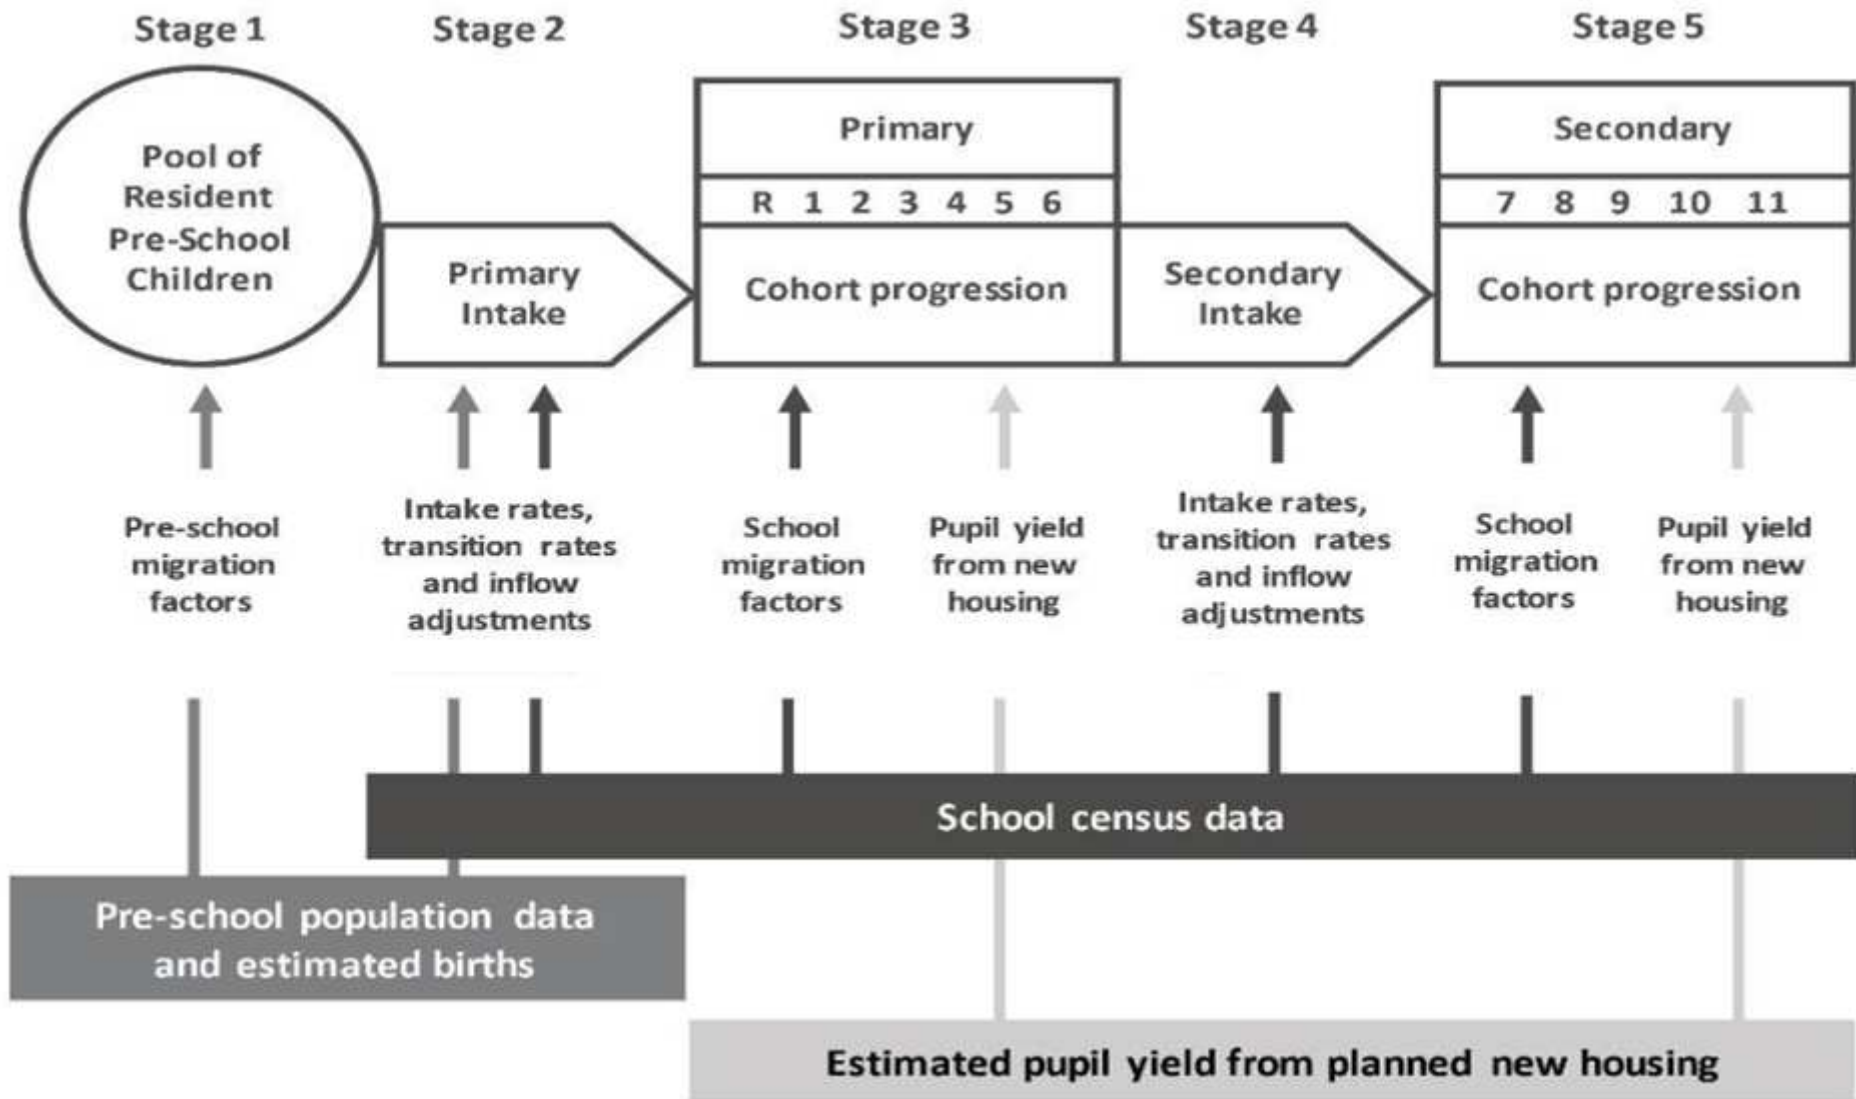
Stage 1

Stage 2

Stage 3

Stage 4

Stage 5

Pool of Resident Pre-School Children

Primary Intake

Primary

R 1 2 3 4 5 6

Cohort progression

Secondary Intake

Secondary

7 8 9 10 11

Cohort progression

Pre-school migration factors

Intake rates, transition rates and inflow adjustments

School migration factors

Pupil yield from new housing

Intake rates, transition rates and inflow adjustments

School migration factors

Pupil yield from new housing

School census data

Pre-school population data and estimated births

Estimated pupil yield from planned new housing